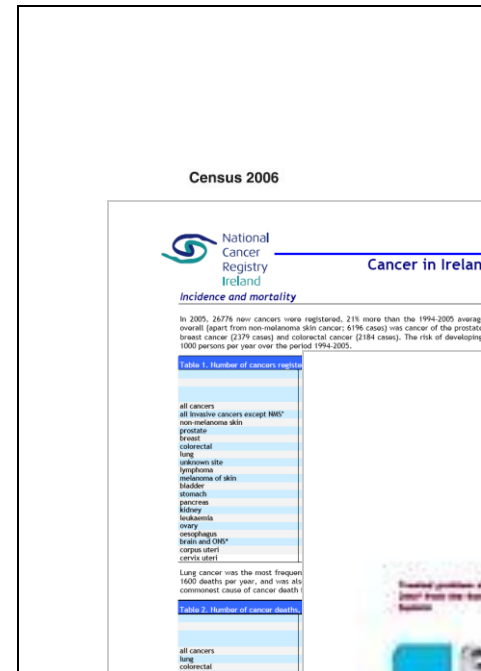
Census 2006

National Cancer Registry Ireland

Cancer in Irelan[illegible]

incidence and mortality

In 2005, 26776 new cancers were registered, 21% more than the 1994-2005 averag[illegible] overall (apart from non-melanoma skin cancer; 6196 cases) was cancer of the prostat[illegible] breast cancer (2379 cases) and colorectal cancer (2184 cases). The risk of developin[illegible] 1000 persons per year over the period 1994-2005.

Table 1. Number of cancers registe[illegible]

all cancers
all invasive cancers except NMS*
non-melanoma skin
prostate
breast
colorectal
lung
unknown site
lymphoma
melanoma of skin
bladder
stomach
pancreas
kidney
leukaemia
ovary
oesophagus
brain and CNS*
corpus uteri
cervix uteri

Lung cancer was the most frequen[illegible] 1600 deaths per year, and was als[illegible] commonest cause of cancer death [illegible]

Table 2. Number of cancer deaths,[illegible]

all cancers
lung
colorectal

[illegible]